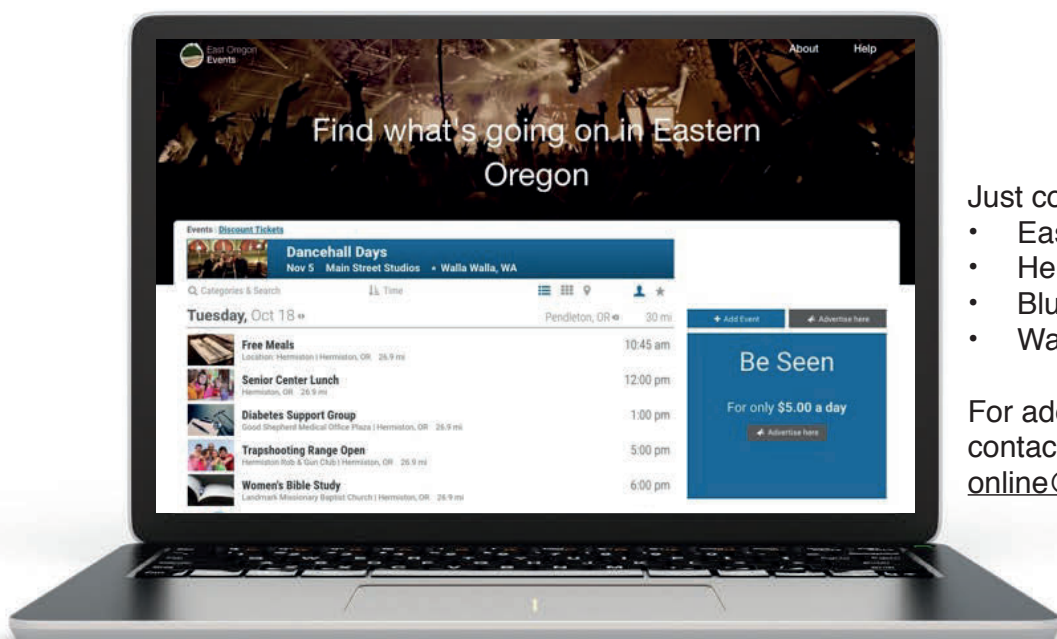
East Oregon Events

About Help

Find what's going on in Eastern Oregon

Events · Discount Tickets

Dancehall Days
Nov 5 Main Street Studios • Walla Walla, WA

Categories & Search

Time

Tuesday, Oct 18

Pendleton, OR

30 mi

Free Meals
Location: Hermiston | Hermiston, OR 26.9 mi
10:45 am

Senior Center Lunch
Hermiston, OR 26.9 mi
12:00 pm

Diabetes Support Group
Good Shepherd Medical Office Plaza | Hermiston, OR 26.9 mi
1:00 pm

Trapshooting Range Open
Hermiston Rod & Gun Club | Hermiston, OR 26.9 mi
5:00 pm

Women's Bible Study
Landmark Missionary Baptist Church | Hermiston, OR 26.9 mi
6:00 pm

+ Add Event

Advertise here

Be Seen

For only $5.00 a day

Advertise here

Just co

• Eas
• He
• Blu
• Wa

For ad
contac
online